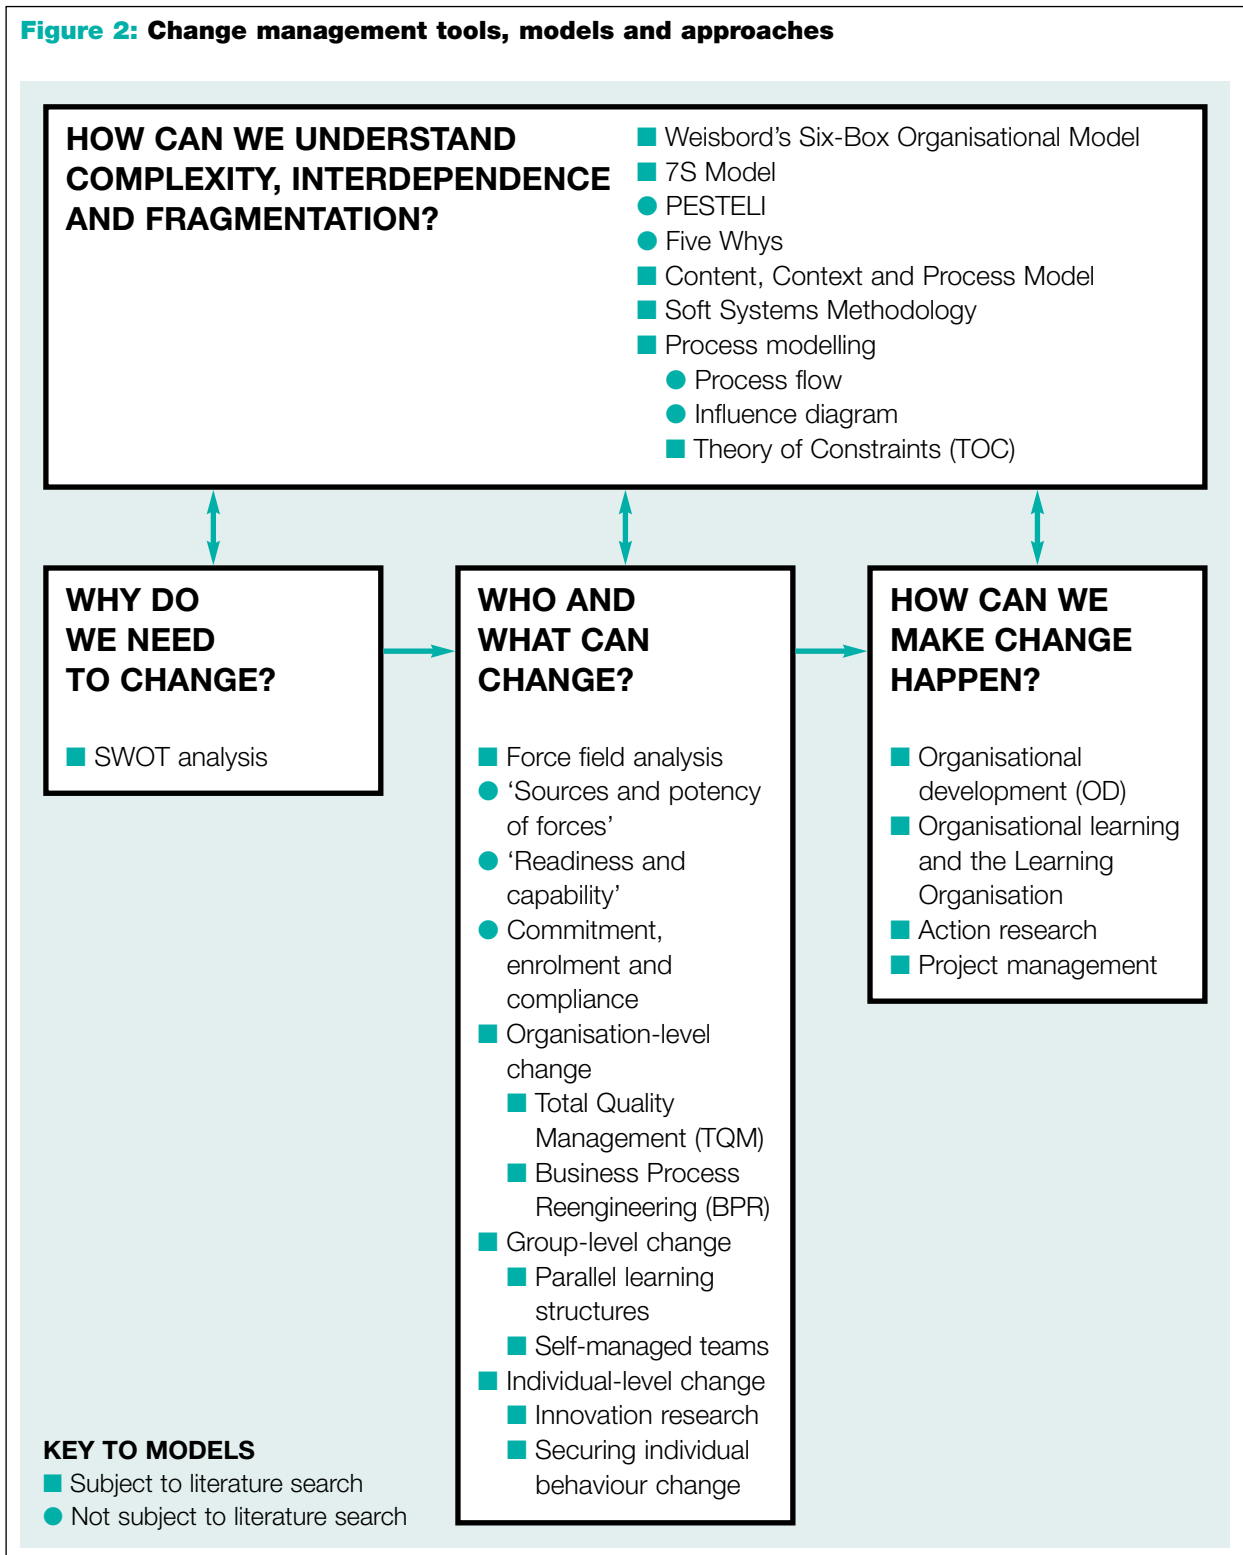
Figure 2: Change management tools, models and approaches

HOW CAN WE UNDERSTAND COMPLEXITY, INTERDEPENDENCE AND FRAGMENTATION?

■ Weisbord's Six-Box Organisational Model
■ 7S Model
● PESTELI
● Five Whys
■ Content, Context and Process Model
■ Soft Systems Methodology
■ Process modelling
● Process flow
● Influence diagram
■ Theory of Constraints (TOC)

WHY DO WE NEED TO CHANGE?

■ SWOT analysis

WHO AND WHAT CAN CHANGE?

■ Force field analysis
● 'Sources and potency of forces'
● 'Readiness and capability'
● Commitment, enrolment and compliance
■ Organisation-level change
■ Total Quality Management (TQM)
■ Business Process Reengineering (BPR)
■ Group-level change
■ Parallel learning structures
■ Self-managed teams
■ Individual-level change
■ Innovation research
■ Securing individual behaviour change

HOW CAN WE MAKE CHANGE HAPPEN?

■ Organisational development (OD)
■ Organisational learning and the Learning Organisation
■ Action research
■ Project management

KEY TO MODELS
■ Subject to literature search
● Not subject to literature search